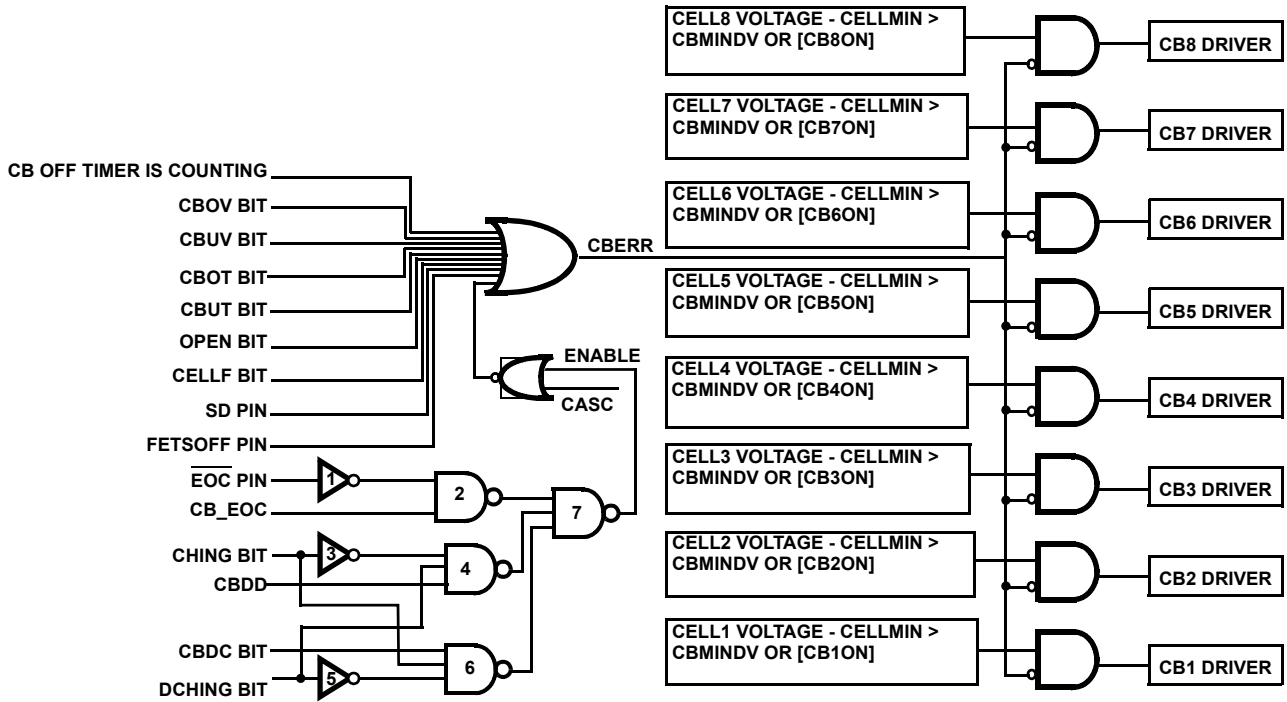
CELL8 VOLTAGE - CELLMIN > CBMINDV OR [CB8ON]

CB8 DRIVER

CELL7 VOLTAGE - CELLMIN > CBMINDV OR [CB7ON]

CB7 DRIVER

CB OFF TIMER IS COUNTING

CBOV BIT

CELL6 VOLTAGE - CELLMIN > CBMINDV OR [CB6ON]

CB6 DRIVER

CBUV BIT

CBERR

CBOT BIT

CELL5 VOLTAGE - CELLMIN > CBMINDV OR [CB5ON]

CBUT BIT

CB5 DRIVER

OPEN BIT

ENABLE

CELL4 VOLTAGE - CELLMIN > CBMINDV OR [CB4ON]

CELLF BIT

CB4 DRIVER

SD PIN

CASC

FETSOFF PIN

CELL3 VOLTAGE - CELLMIN > CBMINDV OR [CB3ON]

$\overline{EOC}$ PIN

1

2

CB3 DRIVER

CB_EOC

7

CELL2 VOLTAGE - CELLMIN > CBMINDV OR [CB2ON]

CHING BIT

3

4

CB2 DRIVER

CBDD

CELL1 VOLTAGE - CELLMIN > CBMINDV OR [CB1ON]

CBDC BIT

6

CB1 DRIVER

DCHING BIT

5